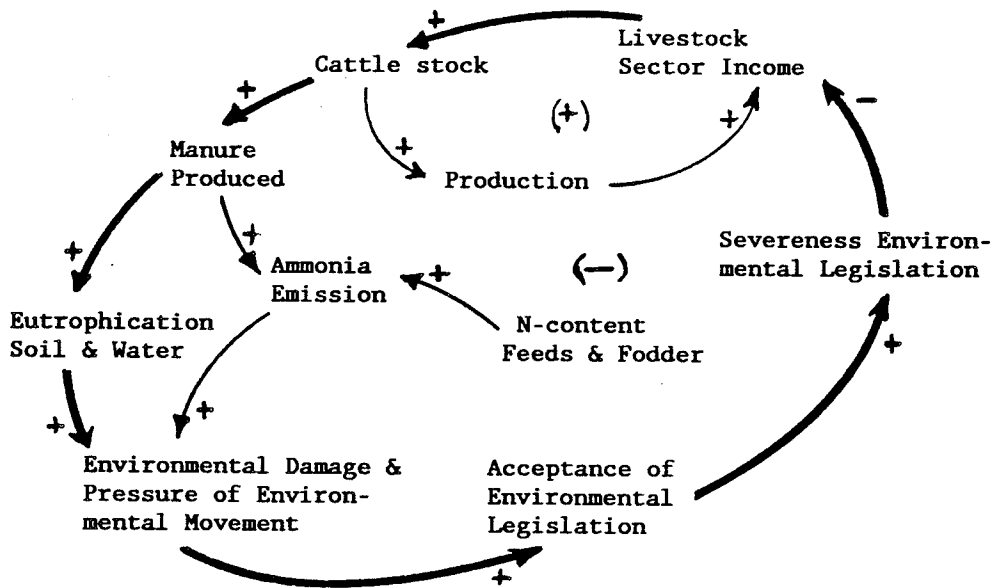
+

Livestock Sector Income

Cattle stock

+

(+)

+

−

Manure Produced

+

Production

+

+

Severeness Environmental Legislation

Ammonia Emission

+

(−)

+

Eutrophication Soil & Water

N-content Feeds & Fodder

+

+

+

Environmental Damage & Pressure of Environmental Movement

Acceptance of Environmental Legislation

+